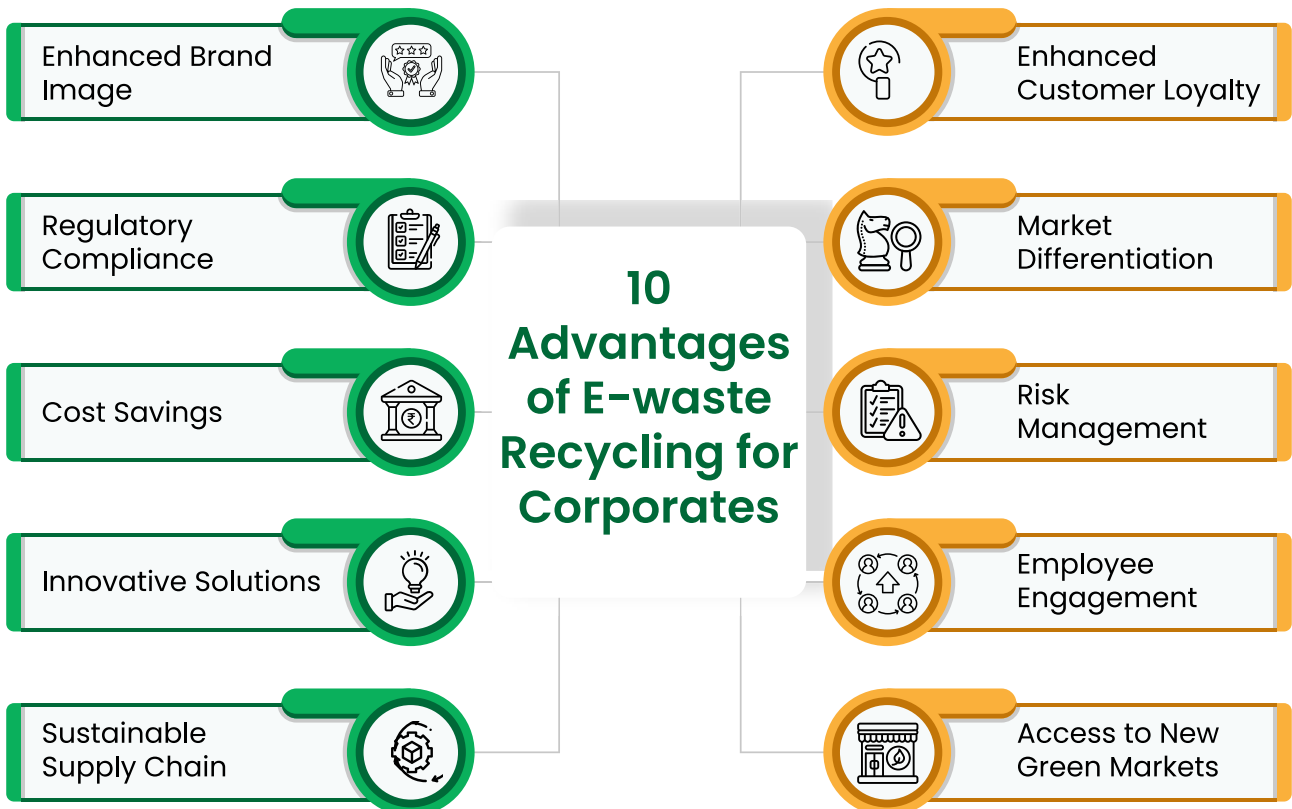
10 Advantages of E-waste Recycling for Corporates

Enhanced Brand Image

Regulatory Compliance

Cost Savings

Innovative Solutions

Sustainable Supply Chain

Enhanced Customer Loyalty

Market Differentiation

Risk Management

Employee Engagement

Access to New Green Markets